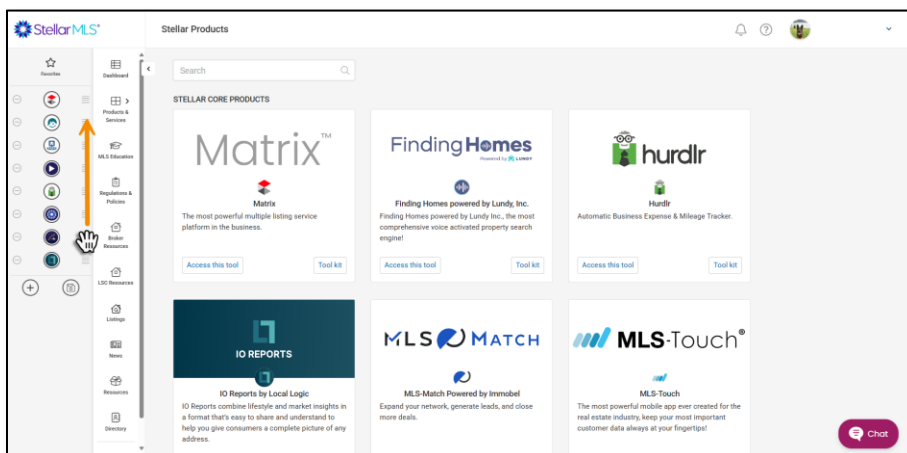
StellarMLS®

Stellar Products

Favorites

Dashboard

Products & Services

MLS Education

Regulations & Policies

Broker Resources

LSC Resources

Listings

News

Resources

Directory

Search

STELLAR CORE PRODUCTS

Matrix™

Matrix

The most powerful multiple listing service platform in the business.

Access this tool

Tool kit

FindingHomes

Powered by LUNDY

Finding Homes powered by Lundy, Inc.

Finding Homes powered by Lundy Inc., the most comprehensive voice activated property search engine!

Access this tool

Tool kit

hurdlr

Hurdlr

Automatic Business Expense & Mileage Tracker.

Access this tool

Tool kit

IO REPORTS

IO Reports by Local Logic

IO Reports combine lifestyle and market insights in a format that's easy to share and understand to help you give consumers a complete picture of any address.

MLS MATCH

MLS-Match Powered by Immobel

Expand your network, generate leads, and close more deals.

MLS-Touch®

MLS-Touch

The most powerful mobile app ever created for the real estate industry, keep your most important customer data always at your fingertips!

Chat